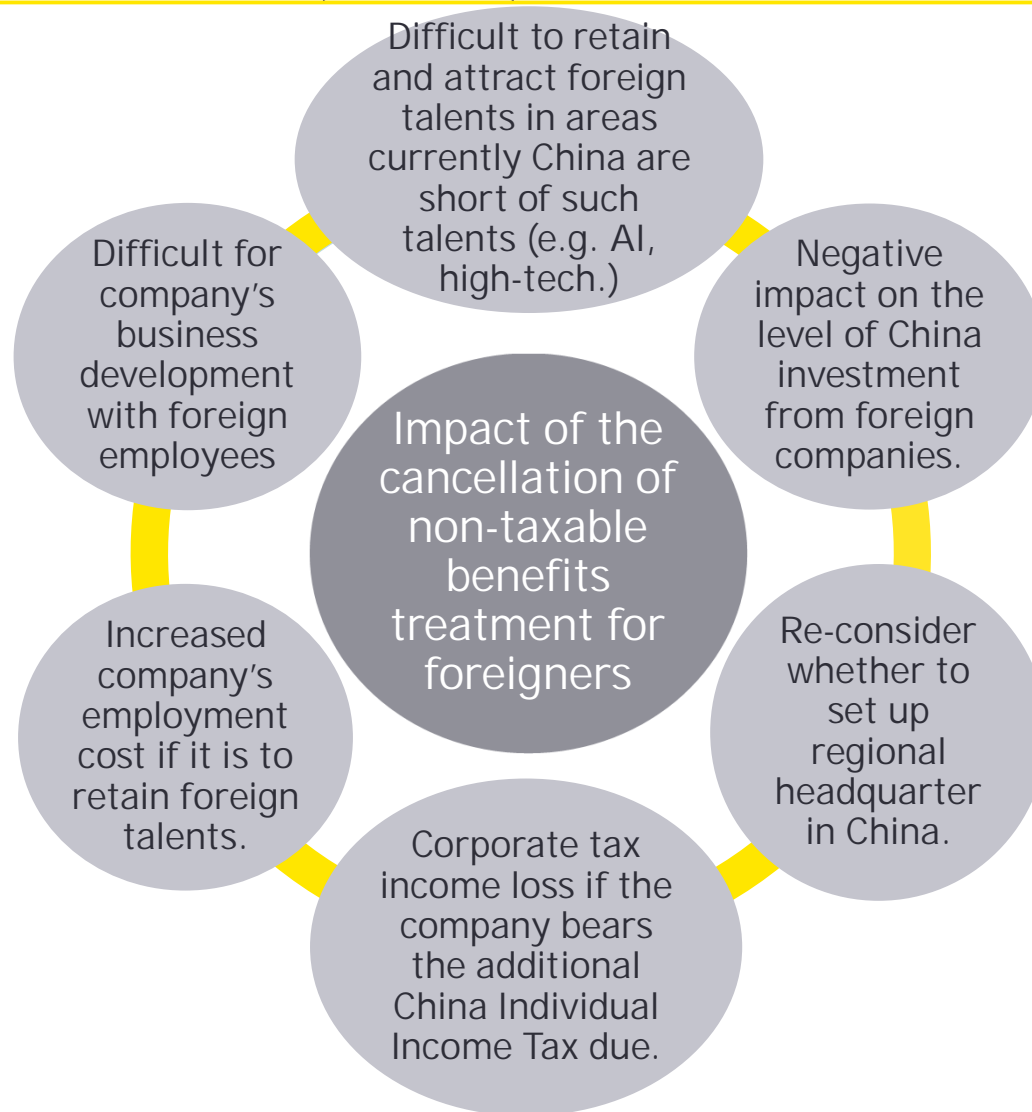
Impact of the cancellation of non-taxable benefits treatment for foreigners

Difficult to retain and attract foreign talents in areas currently China are short of such talents (e.g. AI, high-tech.)

Negative impact on the level of China investment from foreign companies.

Re-consider whether to set up regional headquarter in China.

Corporate tax income loss if the company bears the additional China Individual Income Tax due.

Increased company's employment cost if it is to retain foreign talents.

Difficult for company's business development with foreign employees